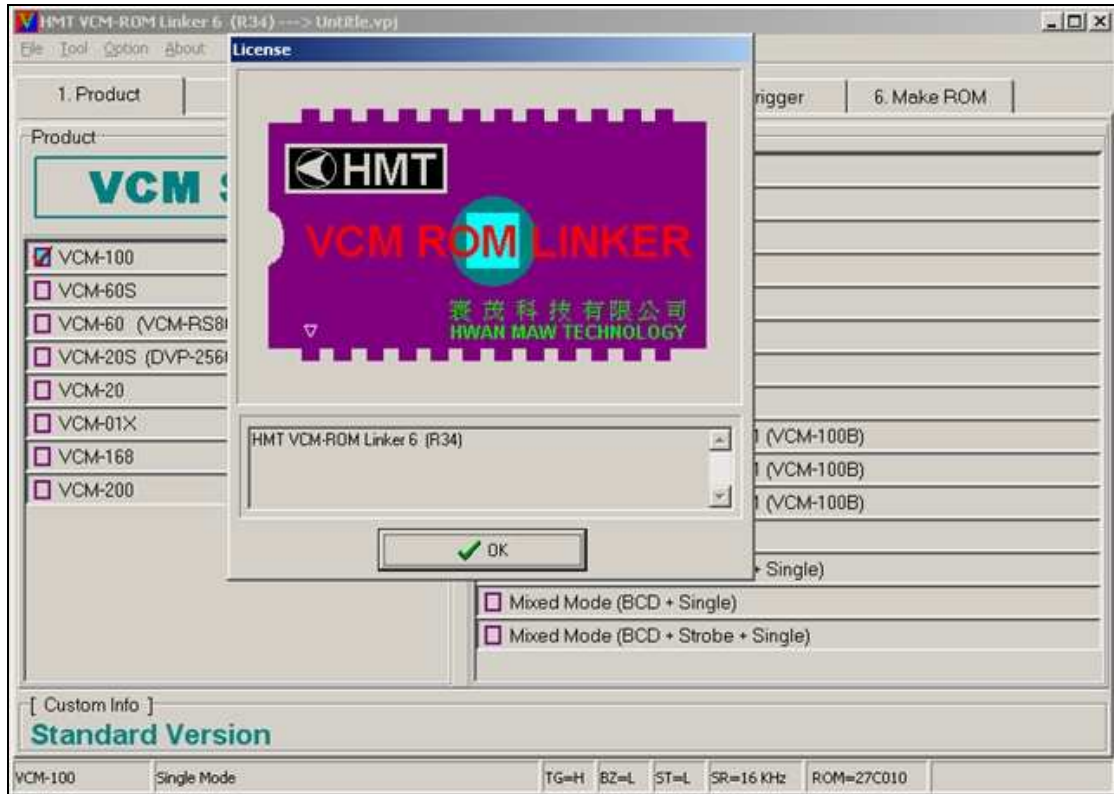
HMT VCM-ROM Linker 6 (R34) ---> Untitle.vpj

File Tool Option About

License

1. Product

rigger

6. Make ROM

Product

VCM

HMT

VCM ROM LINKER

寰茂科技有限公司
HWAN MAW TECHNOLOGY

VCM-100
VCM-60S
VCM-60 (VCM-RS8
VCM-20S (DVP-256
VCM-20
VCM-01X
VCM-168
VCM-200

HMT VCM-ROM Linker 6 (R34)

OK

1 (VCM-100B)
1 (VCM-100B)
1 (VCM-100B)

Single)

Mixed Mode (BCD + Single)
Mixed Mode (BCD + Strobe + Single)

[ Custom Info ]
Standard Version

VCM-100 | Single Mode | TG=H | BZ=L | ST=L | SR=16 KHz | ROM=27C010